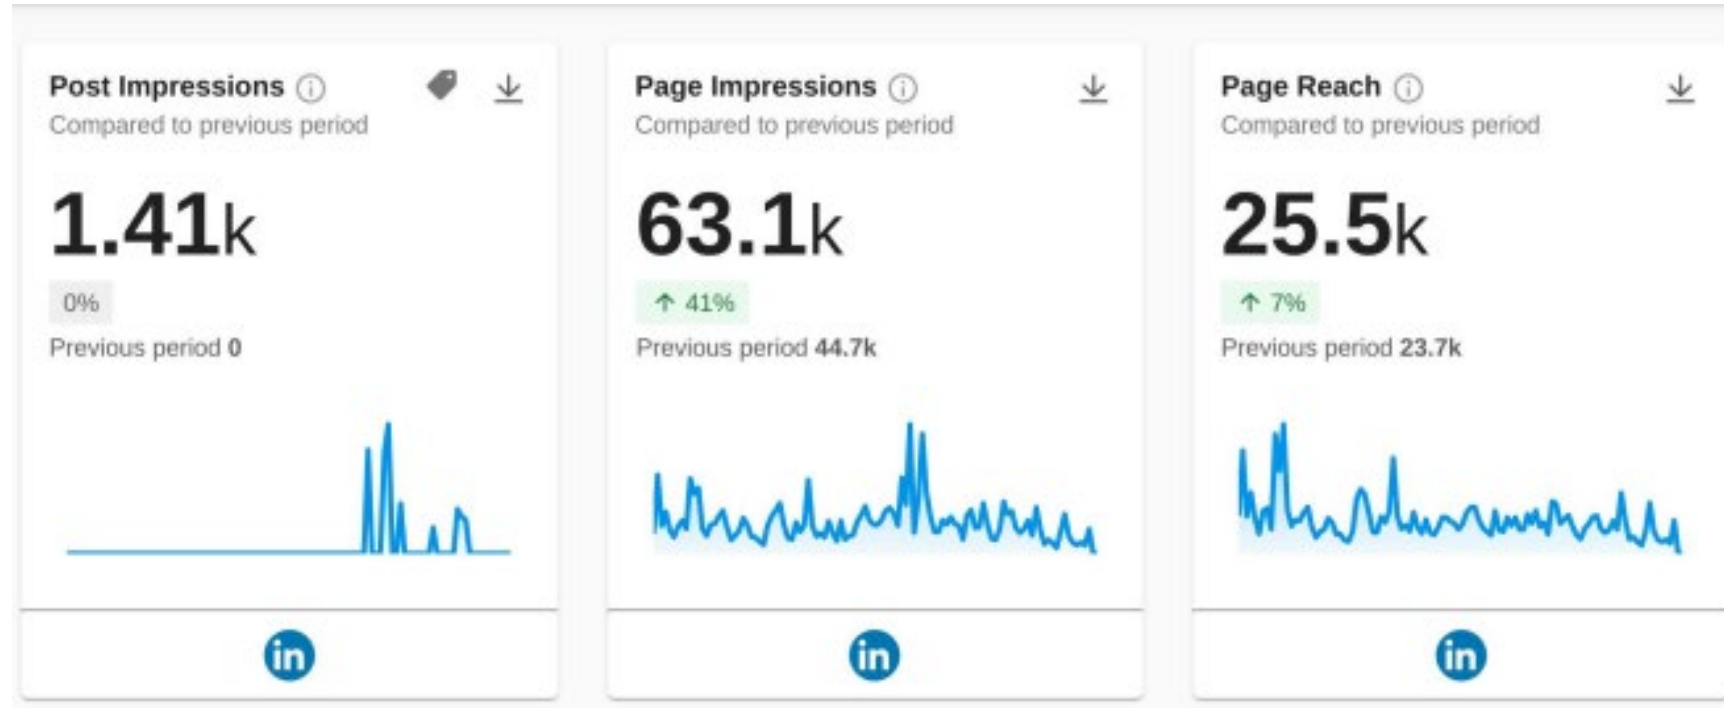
Post Impressions ⓘ
Compared to previous period

1.41k

0%

Previous period **0**

in

Page Impressions ⓘ
Compared to previous period

63.1k

↑ 41%

Previous period **44.7k**

in

Page Reach ⓘ
Compared to previous period

25.5k

↑ 7%

Previous period **23.7k**

in